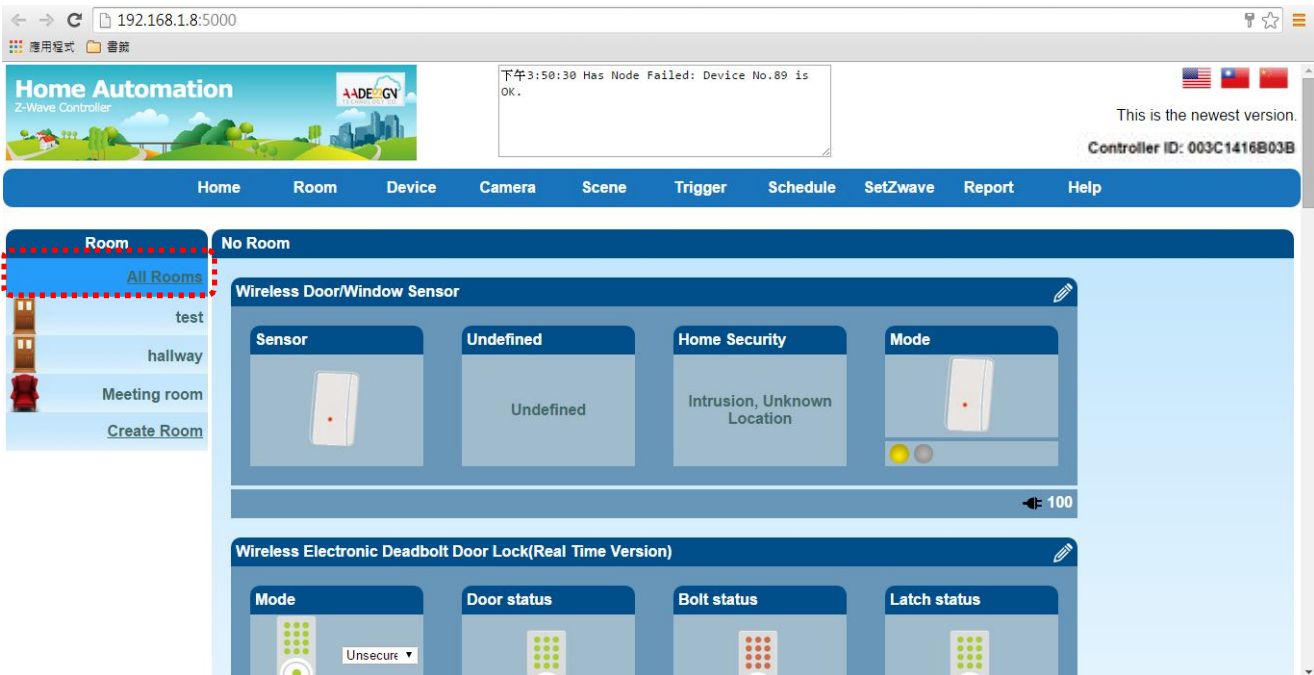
192.168.1.8:5000

應用程式 書籤

Home Automation
Z-Wave Controller
AADESIGN TECHNOLOGY CO.

下午3:50:30 Has Node Failed: Device No.89 is OK.

This is the newest version.

Controller ID: 003C1416B03B

Home Room Device Camera Scene Trigger Schedule SetZwave Report Help

Room
All Rooms
test
hallway
Meeting room
Create Room

No Room

Wireless Door/Window Sensor

Sensor

Undefined
Undefined

Home Security
Intrusion, Unknown Location

Mode

100

Wireless Electronic Deadbolt Door Lock(Real Time Version)

Mode
Unsecure

Door status

Bolt status

Latch status